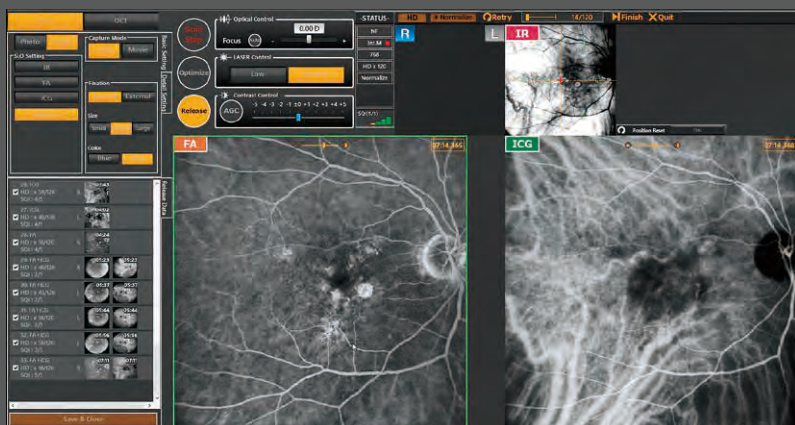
OCT

Photo

Capture Mode

Movie

SLO Setting

IR

FA

ICG

Fixation

External

Size

Small

Large

Color

Blue

Basic Setting

Detail Setting

Release Data

Optical Control

0.00 D

Focus

Optimize

LASER Control

Low

Release

Contrast Control

AGC

-5 -4 -3 -2 -1 ±0 +1 +2 +3 +4 +5

-STATUS-

Int.M

HD

Normalize

SQ(5/5)

HD

Normalize

Retry

18/120

Finish

Quit

R

L

IR

Position Reset

FA

07:14.366

ICG

07:14.366

Save & Close